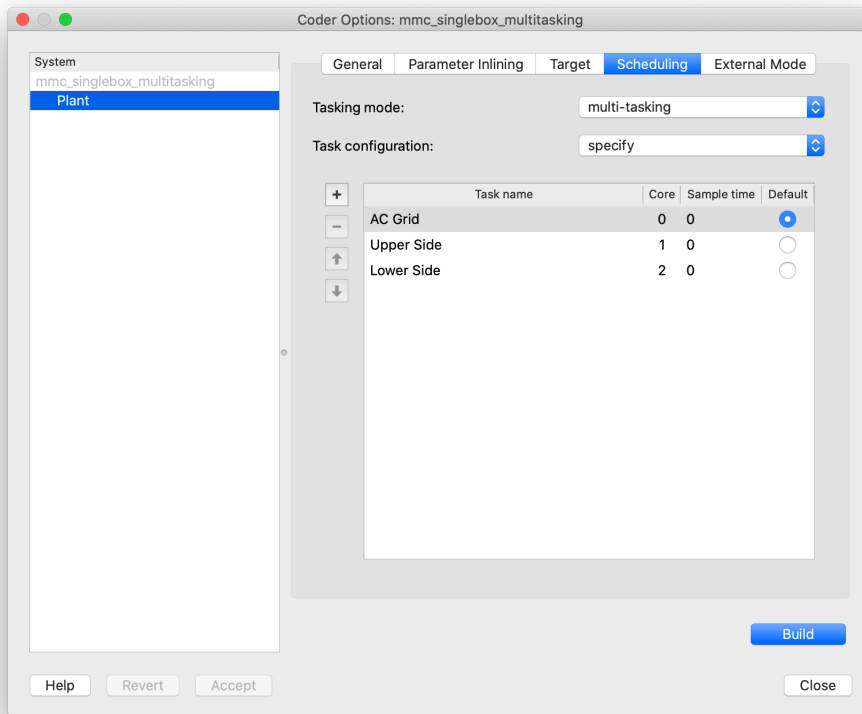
Coder Options: mmc_singlebox_multitasking

System
mmc_singlebox_multitasking
Plant

General | Parameter Inlining | Target | Scheduling | External Mode

Tasking mode: multi-tasking

Task configuration: specify

+
−

| Task name | Core | Sample time | Default |
|---|---|---|---|
| AC Grid | 0 | 0 | |
| Upper Side | 1 | 0 | |
| Lower Side | 2 | 0 | |

Build

Help | Revert | Accept | Close